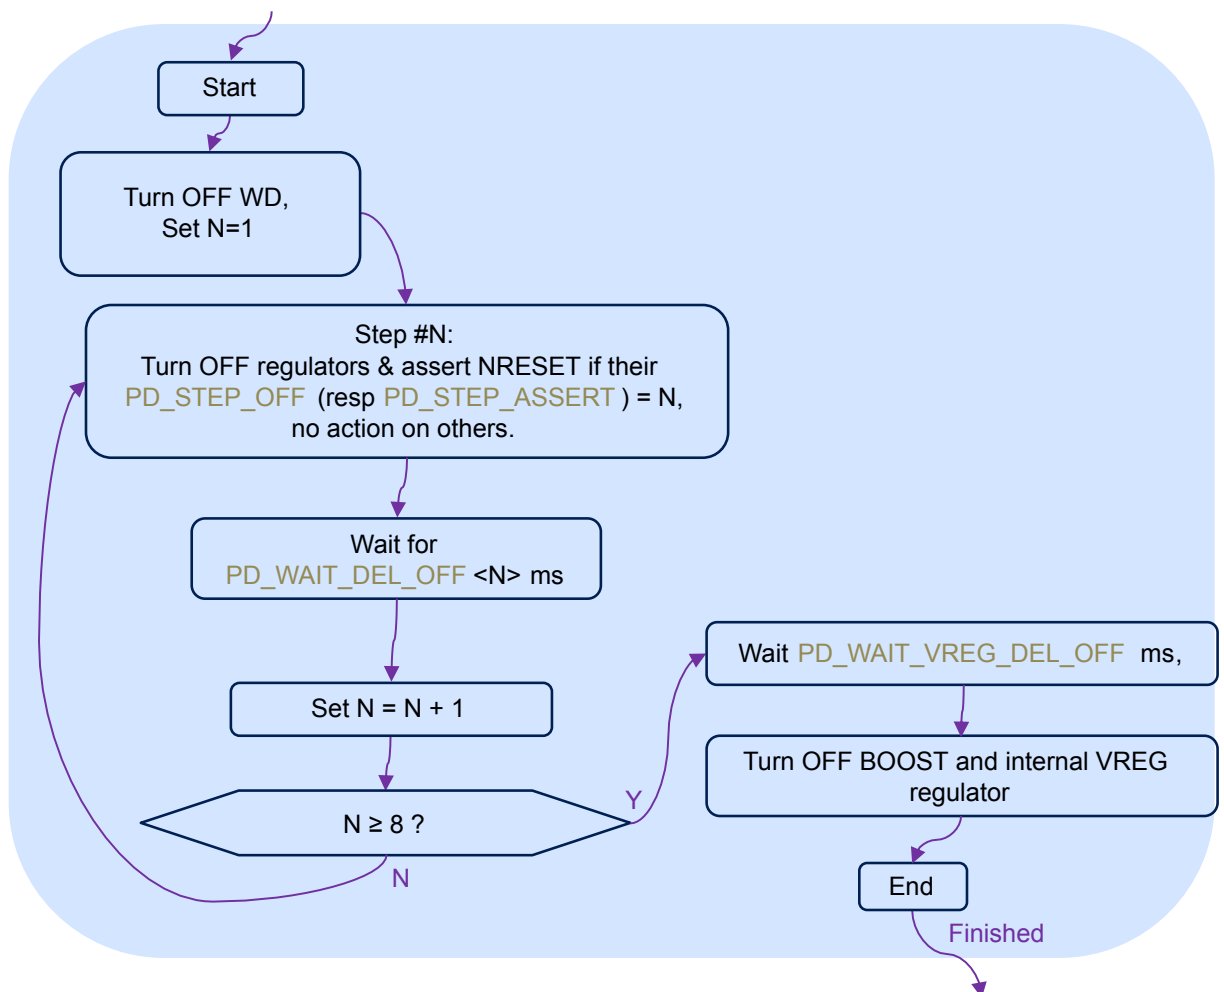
Start

Turn OFF WD,
Set N=1

Step #N:
Turn OFF regulators & assert NRESET if their PD_STEP_OFF (resp PD_STEP_ASSERT ) = N, no action on others.

Wait for
PD_WAIT_DEL_OFF <N> ms

Set N = N + 1

N ≥ 8 ?

Y

N

Wait PD_WAIT_VREG_DEL_OFF ms,

Turn OFF BOOST and internal VREG regulator

End

Finished